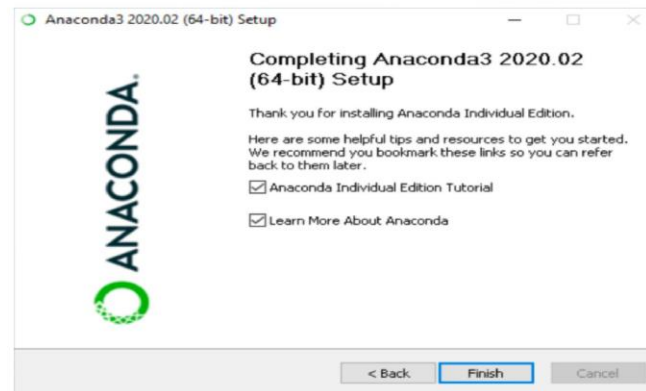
Anaconda3 2020.02 (64-bit) Setup

ANACONDA.

Completing Anaconda3 2020.02 (64-bit) Setup

Thank you for installing Anaconda Individual Edition.

Here are some helpful tips and resources to get you started. We recommend you bookmark these links so you can refer back to them later.

☑ Anaconda Individual Edition Tutorial

☑ Learn More About Anaconda

< Back
Finish
Cancel